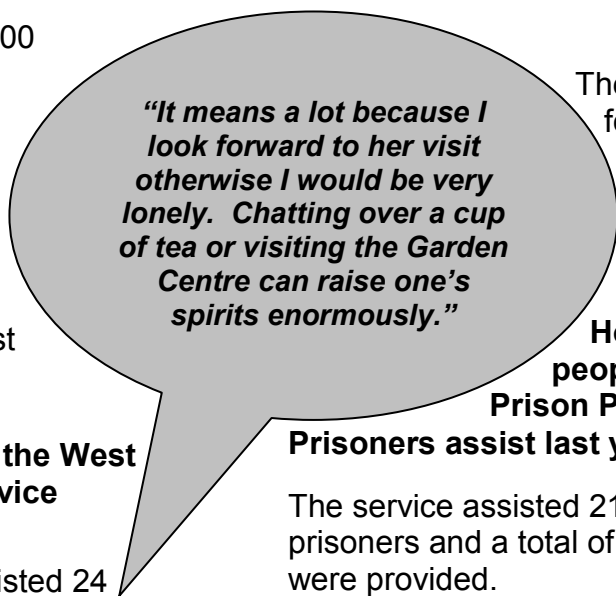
00

"It means a lot because I look forward to her visit otherwise I would be very lonely. Chatting over a cup of tea or visiting the Garden Centre can raise one's spirits enormously."

The
fo

st

the West
vice

isted 24

H
peop
Prison P
Prisoners assist last y

The service assisted 21
prisoners and a total of
were provided.